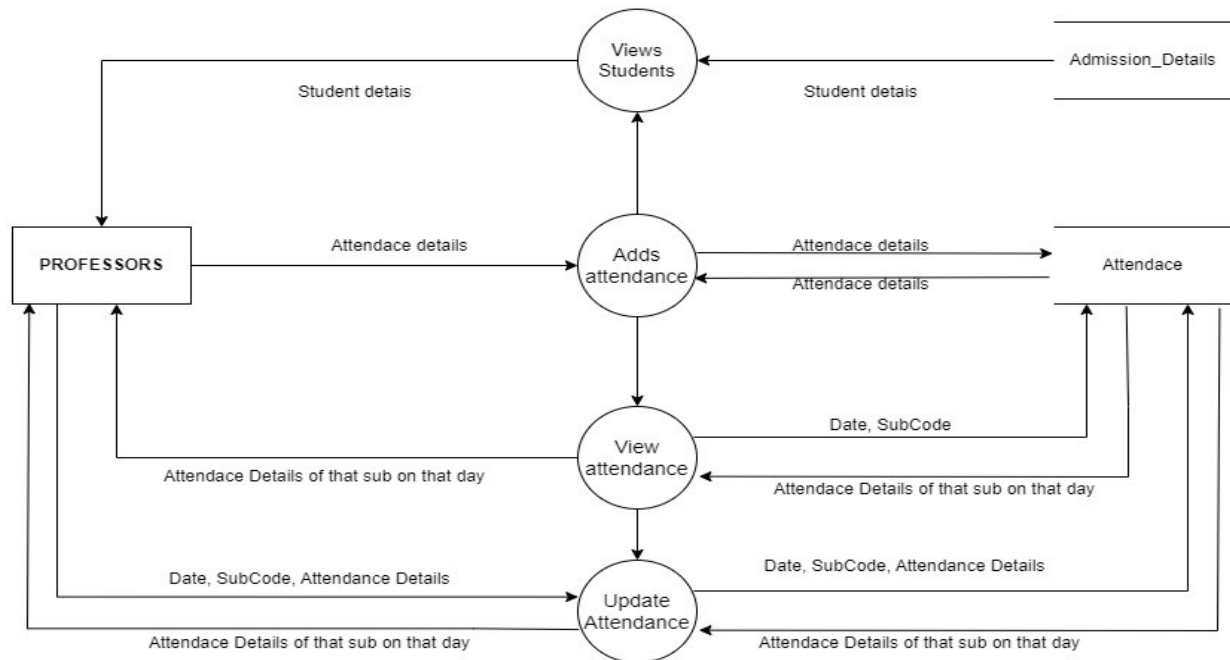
Views Students

Admission_Details

Student detais

Student detais

PROFESSORS

Attendace details

Adds attendance

Attendace details

Attendace details

Attendace

Date, SubCode

View attendance

Attendace Details of that sub on that day

Attendace Details of that sub on that day

Date, SubCode, Attendance Details

Date, SubCode, Attendance Details

Update Attendance

Attendace Details of that sub on that day

Attendace Details of that sub on that day